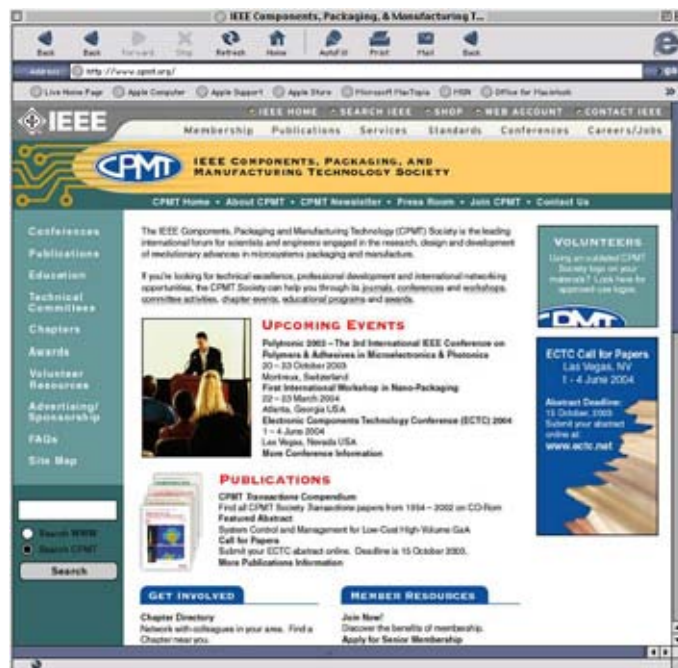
IEEE Components, Packaging, & Manufacturing T...

Back Back Forward Stop Refresh Home AutoFill Print Mail Back

Address http://www.cpmt.org/

Live Home Page Apple Computer Apple Support Apple Store Microsoft MacTopia MSN Office for Macintosh

IEEE

IEEE HOME SEARCH IEEE SHOP WEB ACCOUNT CONTACT IEEE

Membership Publications Services Standards Conferences Careers/Jobs

CPMT IEEE COMPONENTS, PACKAGING, AND MANUFACTURING TECHNOLOGY SOCIETY

CPMT Home • About CPMT • CPMT Newsletter • Press Room • Join CPMT • Contact Us

Conferences
Publications
Education
Technical Committees
Chapters
Awards
Volunteer Resources
Advertising/ Sponsorship
FAQs
Site Map

Search WWW
Search CPMT
Search

The IEEE Components, Packaging and Manufacturing Technology (CPMT) Society is the leading international forum for scientists and engineers engaged in the research, design and development of revolutionary advances in microsystems packaging and manufacture.

If you're looking for technical excellence, professional development and international networking opportunities, the CPMT Society can help you through its journals, conferences and workshops, committee activities, chapter events, educational programs and awards.

UPCOMING EVENTS

Polytronic 2003 – The 3rd International IEEE Conference on Polymers & Adhesives in Microelectronics & Photonics
20 – 22 October 2003
Montreux, Switzerland
First International Workshop in Nano-Packaging
22 – 23 March 2004
Atlanta, Georgia USA
Electronic Components Technology Conference (ECTC) 2004
1 – 4 June 2004
Las Vegas, Nevada USA
More Conference Information

PUBLICATIONS

CPMT Transactions Compendium
Find all CPMT Society Transactions papers from 1994 – 2002 on CD-Rom
Featured Abstract
System Control and Management for Low-Cost High-Volume GaA
Call for Papers
Submit your ECTC abstract online. Deadline is 15 October 2003.
More Publications Information

VOLUNTEERS
Using an outdated CPMT Society logo on your materials? Look here for approved use logos.

CPMT

ECTC Call for Papers
Las Vegas, NV
1 - 4 June 2004
Abstract Deadline:
15 October, 2003
Submit your abstract online at:
www.ectc.net

GET INVOLVED
Chapter Directory
Network with colleagues in your area. Find a Chapter near you.

MEMBER RESOURCES
Join Now!
Discover the benefits of membership.
Apply for Senior Membership